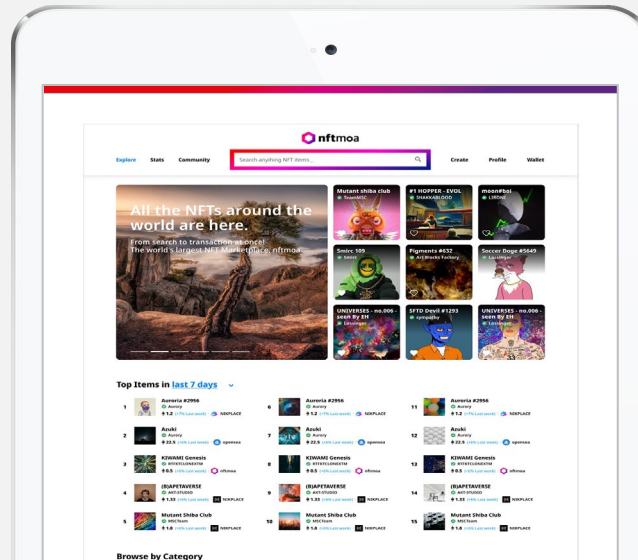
nftmoa

Explore Stats Community Search anything NFT items... Create Profile Wallet

All the NFTs around the world are here.

From search to transaction at once! The world's largest NFT Marketplace, nftmoa

Mutant shiba club
TeamMSC

#1 HOPPER - EVOL
SHAKKABLOOD

moon#boi
LIRONE

Smirc 109
Smirc

Pigments #032
Art Blocks Factory

Soccer Doge #5649
Lasslinger

UNIVERSES - no.006 - seen By EH
Lasslinger

SFTD Devil #1293
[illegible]

UNIVERSES - no.006 - seen By EH
Lasslinger

Top Items in last 7 days

| | | | | | | | |
|---|---|---|---|---|---|---|---|
| 1 | Auroria #2956 Aurory 1.2 NIXPLACE | 6 | Auroria #2956 Aurory 1.2 NIXPLACE | 11 | Auroria #2956 Aurory 1.2 NIXPLACE |
| 2 | Azuki Aurory 22.5 opensea | 7 | Azuki Aurory 22.5 opensea | 12 | Azuki Aurory 22.5 opensea |
| 3 | KIWAMI Genesis RTFKTCLONEXTM 0.5 nftmoa | 8 | KIWAMI Genesis RTFKTCLONEXTM 0.5 nftmoa | 13 | KIWAMI Genesis RTFKTCLONEXTM 0.5 nftmoa |
| 4 | (B)APETAVERSE ART-STUDIO 1.33 NIXPLACE | 9 | (B)APETAVERSE ART-STUDIO 1.33 NIXPLACE | 14 | (B)APETAVERSE ART-STUDIO 1.33 NIXPLACE |
| 5 | Mutant Shiba Club MSCTeam 1.6 NIXPLACE | 10 | Mutant Shiba Club MSCTeam 1.6 NIXPLACE | 15 | Mutant Shiba Club MSCTeam 1.6 NIXPLACE |

Browse by Category